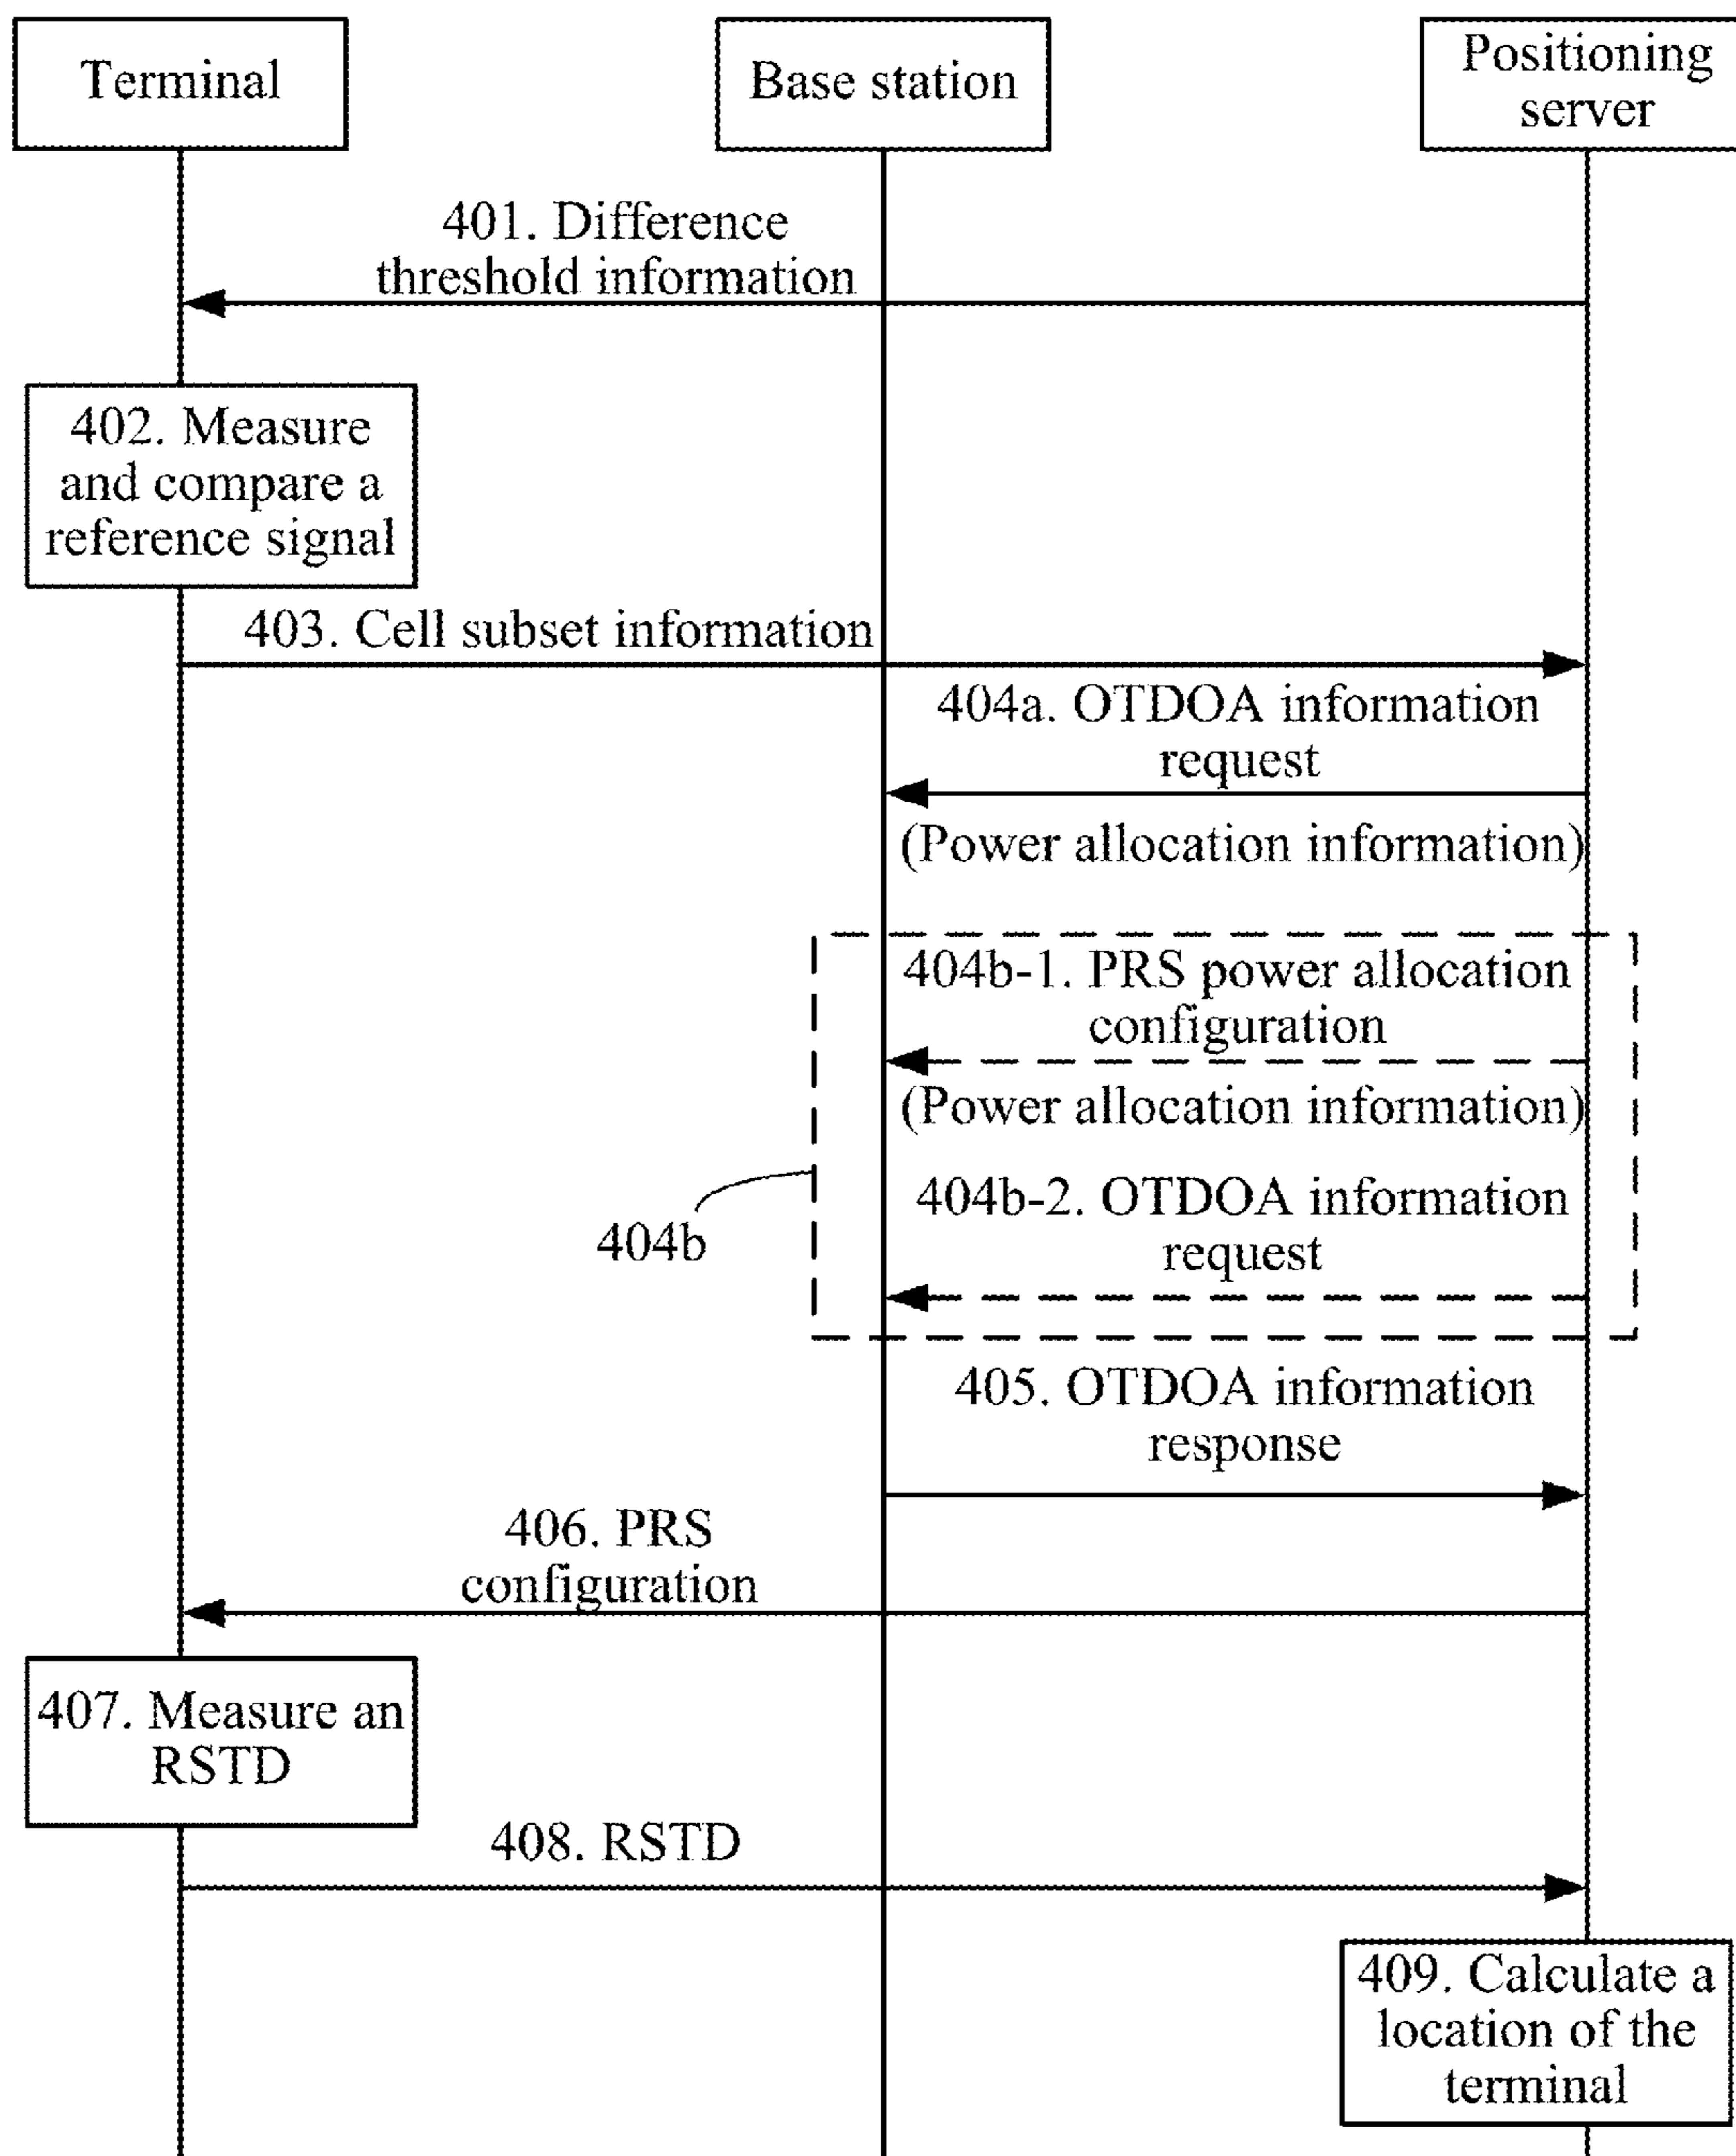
Terminal

Base station

Positioning server

401. Difference threshold information

402. Measure and compare a reference signal

403. Cell subset information

404a. OTDOA information request

(Power allocation information)

404b-1. PRS power allocation configuration

(Power allocation information)

404b-2. OTDOA information request

404b

405. OTDOA information response

406. PRS configuration

407. Measure an RSTD

408. RSTD

409. Calculate a location of the terminal